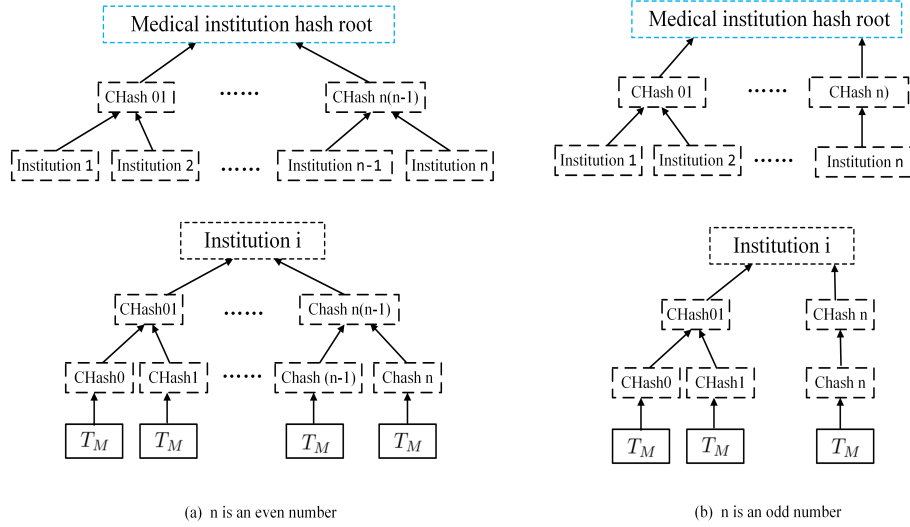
Medical institution hash root

CHash 01 …… CHash n(n-1)

Institution 1 Institution 2 …… Institution n-1 Institution n

Institution i

CHash01 …… Chash n(n-1)

CHash0 CHash1 …… Chash (n-1) Chash n

$T_M$ $T_M$ $T_M$ $T_M$

(a) n is an even number

Medical institution hash root

CHash 01 …… CHash n)

Institution 1 Institution 2 …… Institution n

Institution i

CHash01 CHash n

CHash0 CHash1 Chash n

$T_M$ $T_M$ $T_M$

(b) n is an odd number